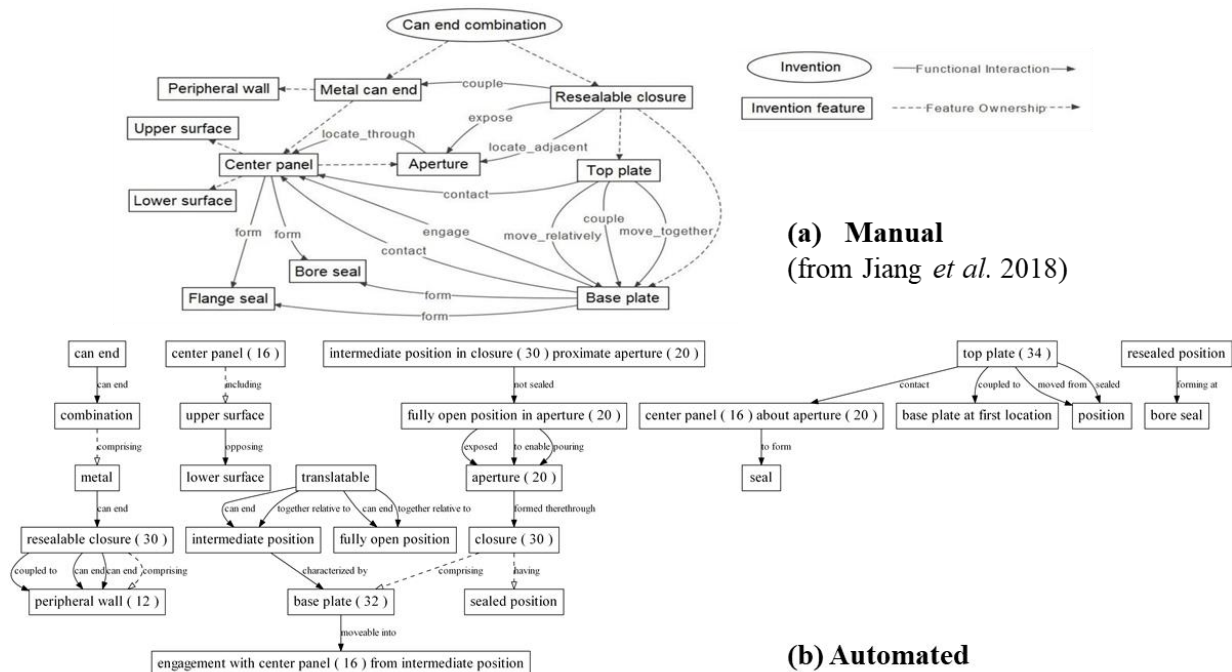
Can end combination

Peripheral wall

Metal can end

couple

Resealable closure

Upper surface

locate_through

expose

locate_adjacent

Center panel

Aperture

Top plate

contact

Lower surface

engage

couple

move_relatively

move_together

form

form

contact

Bore seal

Flange seal

form

form

Base plate

Invention

Functional Interaction

Invention feature

Feature Ownership

(a) Manual

(from Jiang *et al.* 2018)

can end

can end

combination

comprising

metal

can end

resealable closure ( 30 )

coupled to

can end

can end

comprising

peripheral wall ( 12 )

center panel ( 16 )

including

upper surface

opposing

lower surface

translatable

can end

together relative to

can end

together relative to

intermediate position

fully open position

characterized by

base plate ( 32 )

moveable into

engagement with center panel ( 16 ) from intermediate position

intermediate position in closure ( 30 ) proximate aperture ( 20 )

not sealed

fully open position in aperture ( 20 )

exposed

to enable pouring

aperture ( 20 )

formed therethrough

closure ( 30 )

comprising

having

sealed position

top plate ( 34 )

contact

coupled to

moved from

sealed

center panel ( 16 ) about aperture ( 20 )

to form

seal

base plate at first location

position

resealed position

forming at

bore seal

(b) Automated